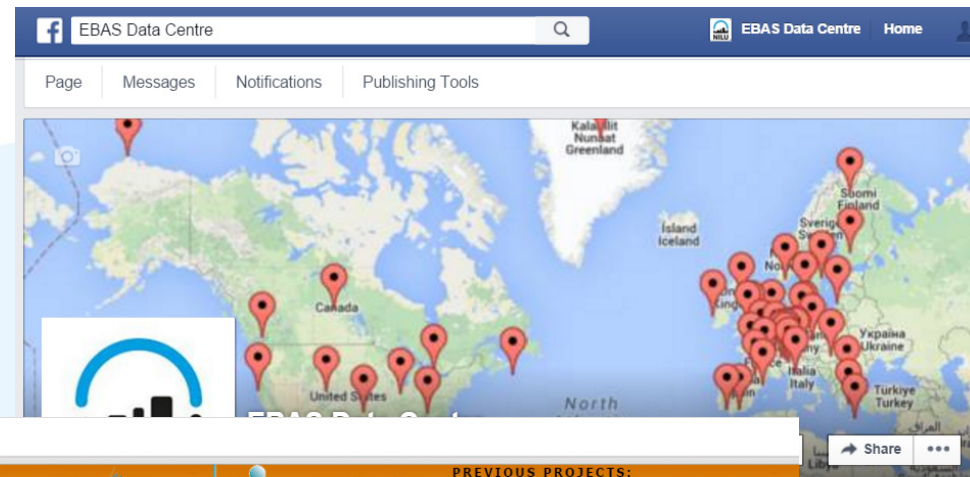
EBAS Data Centre

EBAS Data Centre Home

Page Messages Notifications Publishing Tools

Kalaallit Nunaat Greenland

Ísland Iceland

Suomi Finland

Sverige Sweden

Canada

United States

Україна Ukraine

Italia Italy

Türkiye Turkey

North

Libya

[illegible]

Share •••

PREVIOUS PROJECTS: